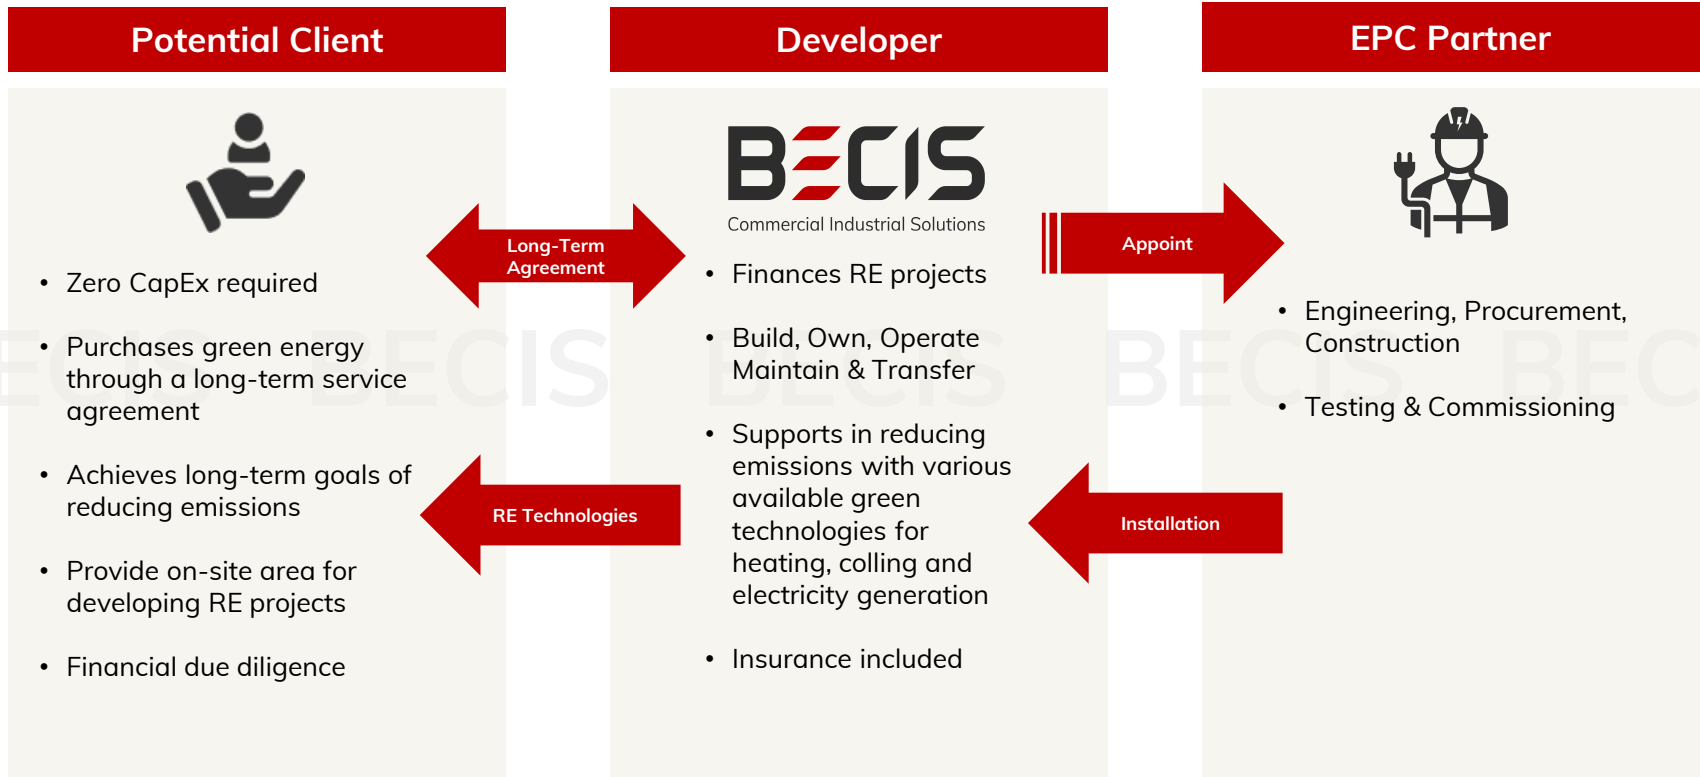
Potential Client

- Zero CapEx required
- Purchases green energy through a long-term service agreement
- Achieves long-term goals of reducing emissions
- Provide on-site area for developing RE projects
- Financial due diligence

Long-Term Agreement

RE Technologies

Developer

BECIS
Commercial Industrial Solutions

- Finances RE projects
- Build, Own, Operate Maintain & Transfer
- Supports in reducing emissions with various available green technologies for heating, colling and electricity generation
- Insurance included

Appoint

Installation

EPC Partner

- Engineering, Procurement, Construction
- Testing & Commissioning

BECIS BECIS BECIS BECIS BEC